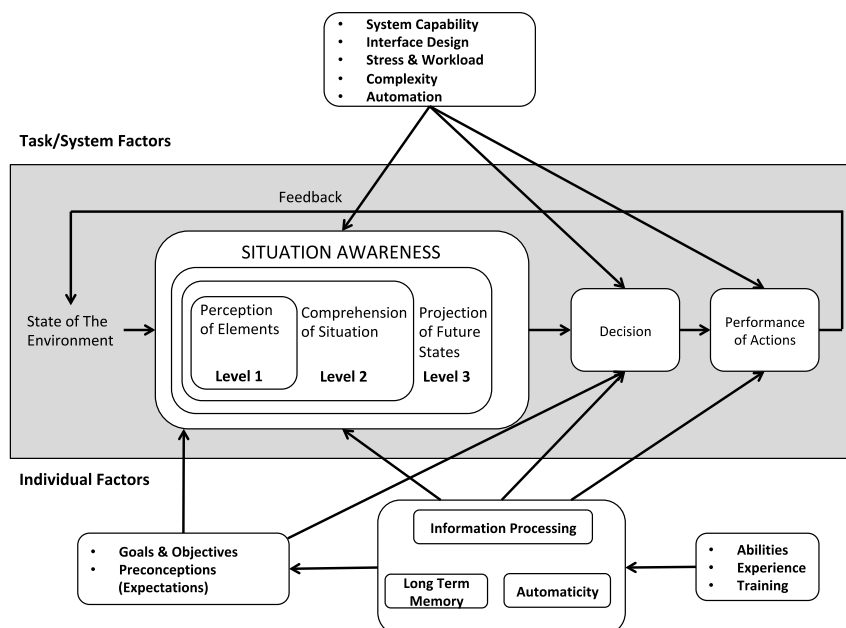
• System Capability
• Interface Design
• Stress & Workload
• Complexity
• Automation

Task/System Factors

Feedback

SITUATION AWARENESS

State of The Environment

Perception of Elements

Level 1

Comprehension of Situation

Level 2

Projection of Future States

Level 3

Decision

Performance of Actions

Individual Factors

• Goals & Objectives
• Preconceptions (Expectations)

Information Processing

Long Term Memory

Automaticity

• Abilities
• Experience
• Training